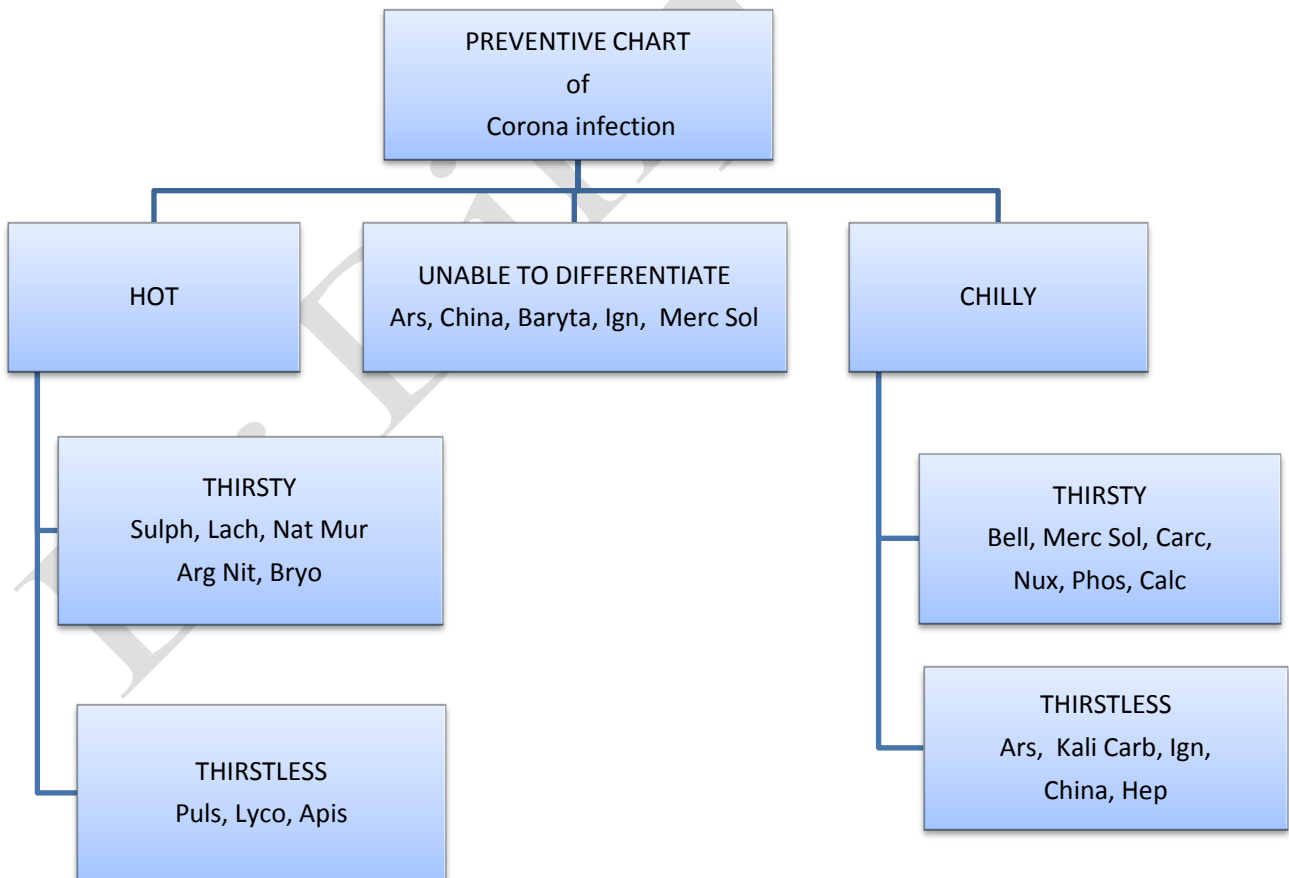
PREVENTIVE CHART
of
Corona infection

HOT

UNABLE TO DIFFERENTIATE
Ars, China, Baryta, Ign, Merc Sol

CHILLY

THIRSTY
Sulph, Lach, Nat Mur
Arg Nit, Bryo

THIRSTLESS
Puls, Lyco, Apis

THIRSTY
Bell, Merc Sol, Carc,
Nux, Phos, Calc

THIRSTLESS
Ars, Kali Carb, Ign,
China, Hep